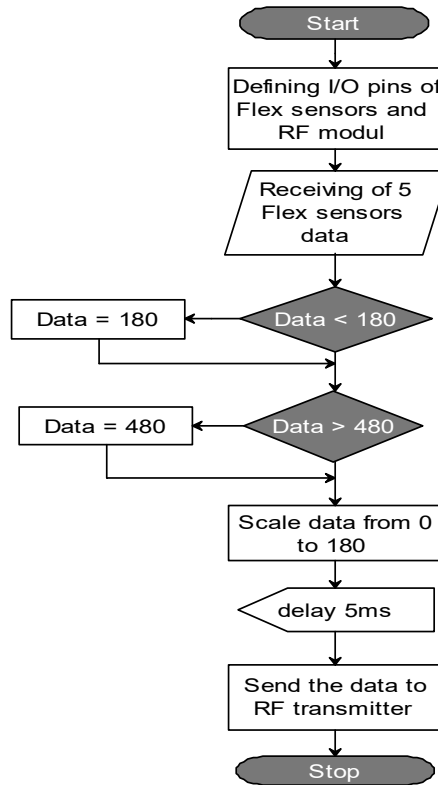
Start

Defining I/O pins of Flex sensors and RF modul

Receiving of 5 Flex sensors data

Data = 180

Data < 180

Data = 480

Data > 480

Scale data from 0 to 180

delay 5ms

Send the data to RF transmitter

Stop